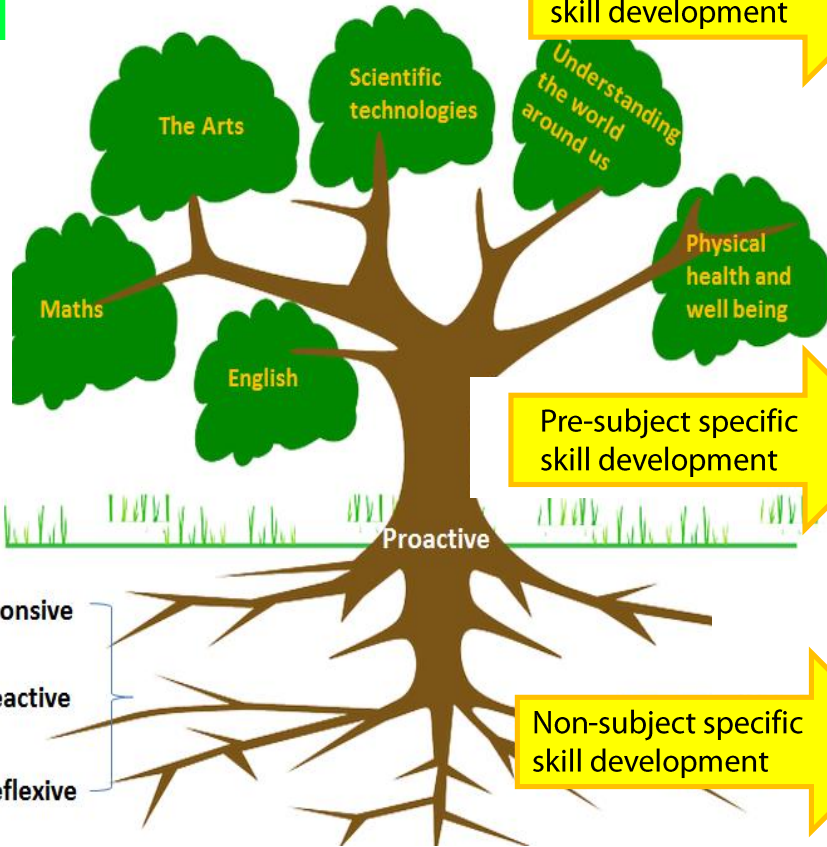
skill development

Scientific technologies

The Arts

Understanding the world around us

Maths

Physical health and well being

English

Pre-subject specific skill development

Proactive

onsive

eactive

eflexive

Non-subject specific skill development